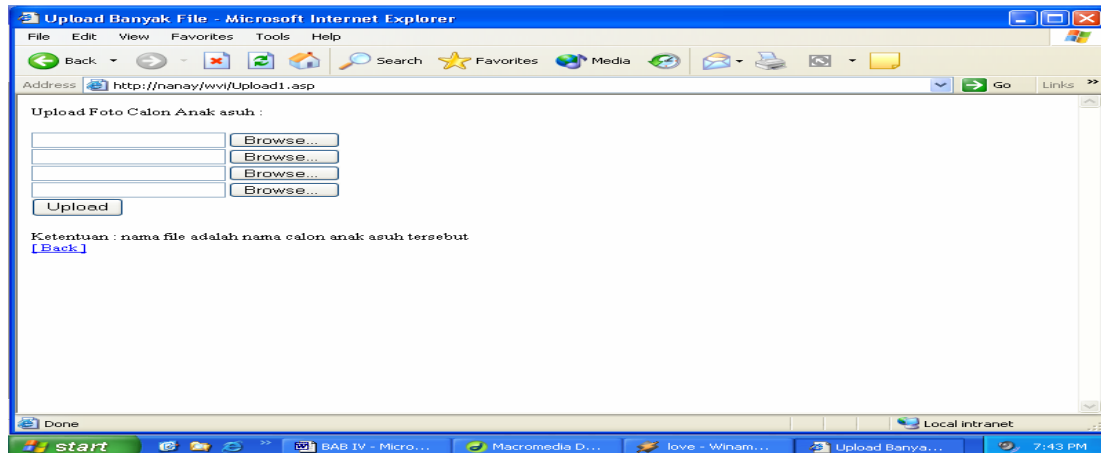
Upload Banyak File - Microsoft Internet Explorer

File Edit View Favorites Tools Help

Back Search Favorites Media

Address http://nanay/wvi/Upload1.asp Go Links »

Upload Foto Calon Anak asuh :

Browse...
Browse...
Browse...
Browse...
Upload

Ketentuan : nama file adalah nama calon anak asuh tersebut
[ Back ]

Done Local intranet

start BAB IV - Micro... Macromedia D... love - Winam... Upload Banya... 7:43 PM